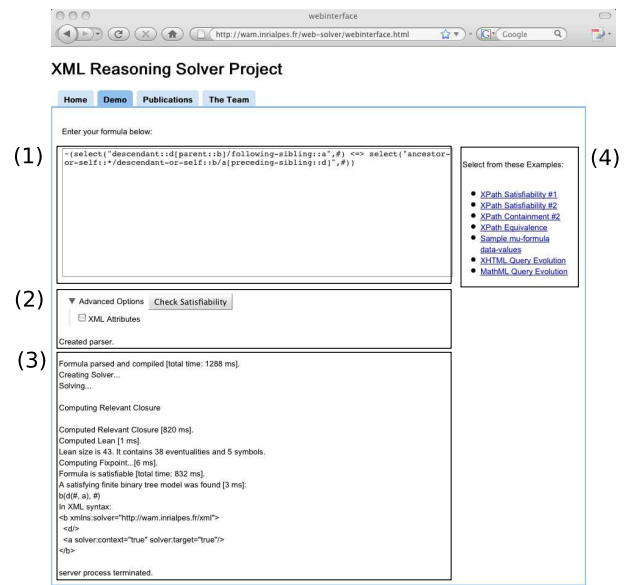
webinterface

http://wam.inrialpes.fr/web-solver/webinterface.html

Google

XML Reasoning Solver Project

Home | Demo | Publications | The Team

Enter your formula below:

(1)

~(select("descendant::d[parent::b]/following-sibling::a",#) <=> select("ancestor-or-self::*/descendant-or-self::b/a[preceding-sibling::d]",#))

(4)

Select from these Examples:

- XPath Satisfiability #1
- XPath Satisfiability #2
- XPath Containment #2
- XPath Equivalence
- Sample mu-formula data-values
- XHTML Query Evolution
- MathML Query Evolution

(2)

▼ Advanced Options Check Satisfiability

XML Attributes

Created parser.

(3)

Formula parsed and compiled [total time: 1288 ms].
Creating Solver...
Solving...

Computing Relevant Closure

Computed Relevant Closure [820 ms].
Computed Lean [1 ms].
Lean size is 43. It contains 38 eventualities and 5 symbols.
Computing Fixpoint...[6 ms].
Formula is satisfiable [total time: 832 ms].
A satisfying finite binary tree model was found [3 ms]:
b(d(#, a), #)
In XML syntax:
<b xmlns:solver="http://wam.inrialpes.fr/xml">
<d/>
<a solver:context="true" solver:target="true"/>
</b>

server process terminated.